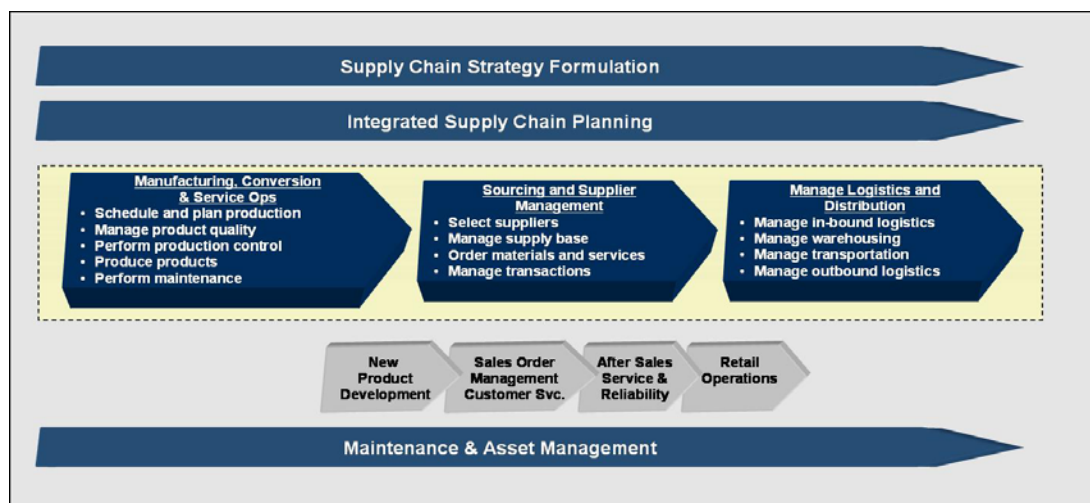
Supply Chain Strategy Formulation

Integrated Supply Chain Planning

Manufacturing, Conversion & Service Ops
- Schedule and plan production
- Manage product quality
- Perform production control
- Produce products
- Perform maintenance

Sourcing and Supplier Management
- Select suppliers
- Manage supply base
- Order materials and services
- Manage transactions

Manage Logistics and Distribution
- Manage in-bound logistics
- Manage warehousing
- Manage transportation
- Manage outbound logistics

New Product Development

Sales Order Management Customer Svc.

After Sales Service & Reliability

Retail Operations

Maintenance & Asset Management